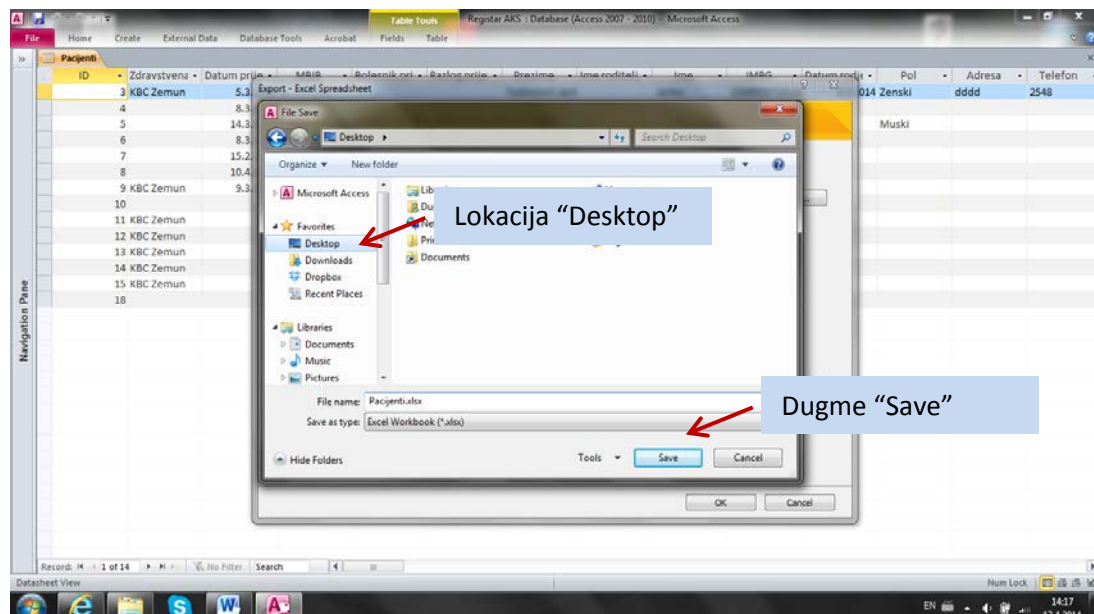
Table Tools
Registar AKS : Database (Access 2007 - 2010) - Microsoft Access
File Home Create External Data Database Tools Acrobat Fields Table
Pacijenti

| ID | Zdravstvena | Datum prije | MBIB | Bolesnik pri | Razlog prije | Prezime | Ime roditelj | Ime | JMBG | Datum rodje | Pol | Adresa | Telefon |
|---|---|---|---|---|---|---|---|---|---|---|---|---|---|
| 3 | KBC Zemun | 5.3 | | | | | | | | 014 | Zenski | dddd | 2548 |
| 4 | | 8.3 | | | | | | | | | | | |
| 5 | | 14.3 | | | | | | | | | Muski | | |
| 6 | | 8.3 | | | | | | | | | | | |
| 7 | | 15.2 | | | | | | | | | | | |
| 8 | | 10.4 | | | | | | | | | | | |
| 9 | KBC Zemun | 9.3 | | | | | | | | | | | |
| 10 | | | | | | | | | | | | | |
| 11 | KBC Zemun | | | | | | | | | | | | |
| 12 | KBC Zemun | | | | | | | | | | | | |
| 13 | KBC Zemun | | | | | | | | | | | | |
| 14 | KBC Zemun | | | | | | | | | | | | |
| 15 | KBC Zemun | | | | | | | | | | | | |
| 18 | | | | | | | | | | | | | |

Export - Excel Spreadsheet
File Save
Desktop
Search Desktop
Organize New folder
Microsoft Access
Favorites
Desktop
Downloads
Dropbox
Recent Places
Libraries
Documents
Music
Pictures
Lib
Du
Ne
Pri
Documents
Lokacija "Desktop"
File name: Pacijenti.xlsx
Save as type: Excel Workbook (*.xlsx)
Dugme "Save"
Hide Folders
Tools
Save
Cancel
OK
Cancel
Navigation Pane
Record: 1 of 14 No Filter Search
Datasheet View
Num Lock
EN 14:17